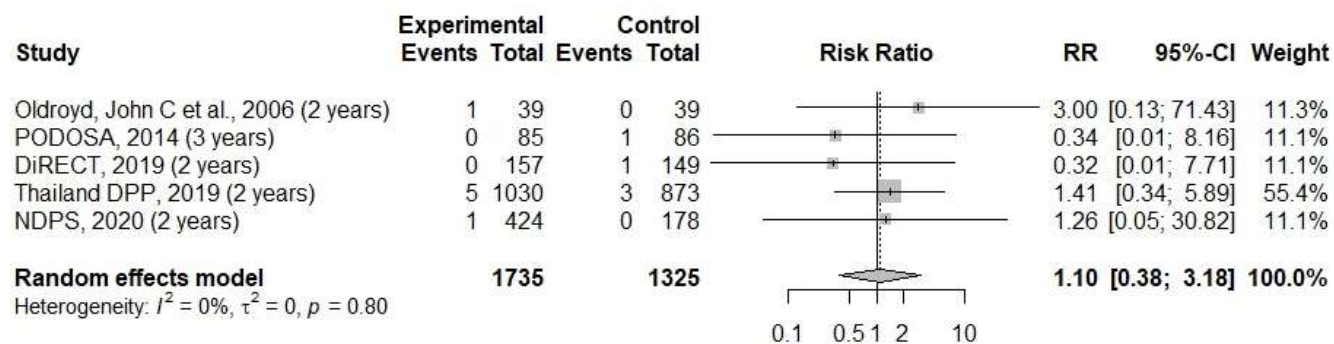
| Study | Experimental Events | Experimental Total | Control Events | Control Total | Risk Ratio | RR | 95%-CI | Weight |
|---|---|---|---|---|---|---|---|---|
| Oldroyd, John C et al., 2006 (2 years) | 1 | 39 | 0 | 39 | | 3.00 | [0.13; 71.43] | 11.3% |
| PODOSA, 2014 (3 years) | 0 | 85 | 1 | 86 | | 0.34 | [0.01; 8.16] | 11.1% |
| DiRECT, 2019 (2 years) | 0 | 157 | 1 | 149 | | 0.32 | [0.01; 7.71] | 11.1% |
| Thailand DPP, 2019 (2 years) | 5 | 1030 | 3 | 873 | | 1.41 | [0.34; 5.89] | 55.4% |
| NDPS, 2020 (2 years) | 1 | 424 | 0 | 178 | | 1.26 | [0.05; 30.82] | 11.1% |
| **Random effects model** | | **1735** | | **1325** | | **1.10** | **[0.38; 3.18]** | **100.0%** |

Heterogeneity: $I^2 = 0\%$, $\tau^2 = 0$, $p = 0.80$

0.1 0.5 1 2 10